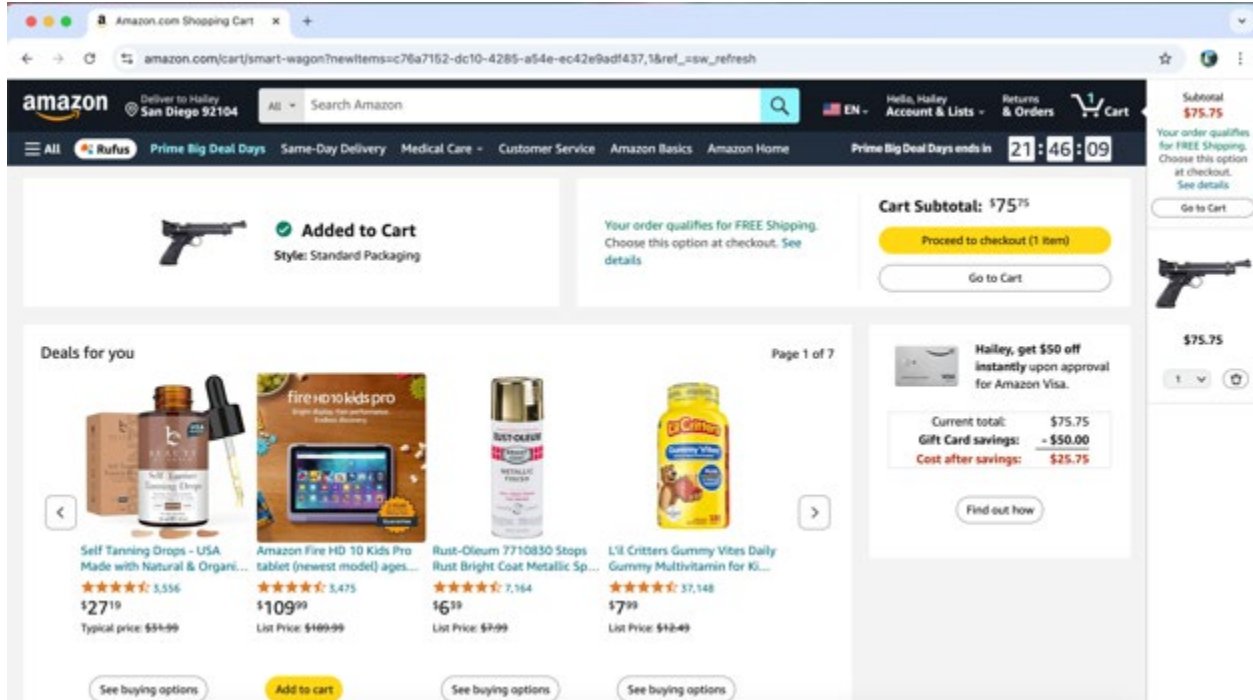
Amazon.com Shopping Cart ×
amazon.com/cart/smart-wagon?newItems=c76a7152-dc10-4285-a54e-ec42e9adf437,1&ref_=sw_refresh

amazon
Deliver to Hailey
San Diego 92104
All
Search Amazon
EN
Hello, Hailey
Account & Lists
Returns
& Orders
1
Cart

All
Rufus
Prime Big Deal Days
Same-Day Delivery
Medical Care
Customer Service
Amazon Basics
Amazon Home
Prime Big Deal Days ends in
21 : 46 : 09

Added to Cart
Style: Standard Packaging

Your order qualifies for FREE Shipping. Choose this option at checkout. See details

Cart Subtotal: $75^{75}$
Proceed to checkout (1 item)
Go to Cart

Deals for you
Page 1 of 7

Self Tanning Drops - USA Made with Natural & Organi...
3,556
$27^{19}$
Typical price: $31.99

Amazon Fire HD 10 Kids Pro tablet (newest model) ages...
3,475
$109^{99}$
List Price: $189.99

Rust-Oleum 7710830 Stops Rust Bright Coat Metallic Sp...
7,164
$6^{59}$
List Price: $7.99

L'il Critters Gummy Vites Daily Gummy Multivitamin for Ki...
37,148
$7^{99}$
List Price: $12.49

See buying options
Add to cart
See buying options
See buying options

Hailey, get $50 off instantly upon approval for Amazon Visa.

| Current total: | $75.75 |
|---|---|
| Gift Card savings: | - $50.00 |
| Cost after savings: | $25.75 |

Find out how

Subtotal
$75.75
Your order qualifies for FREE Shipping. Choose this option at checkout.
See details
Go to Cart

$75.75
1